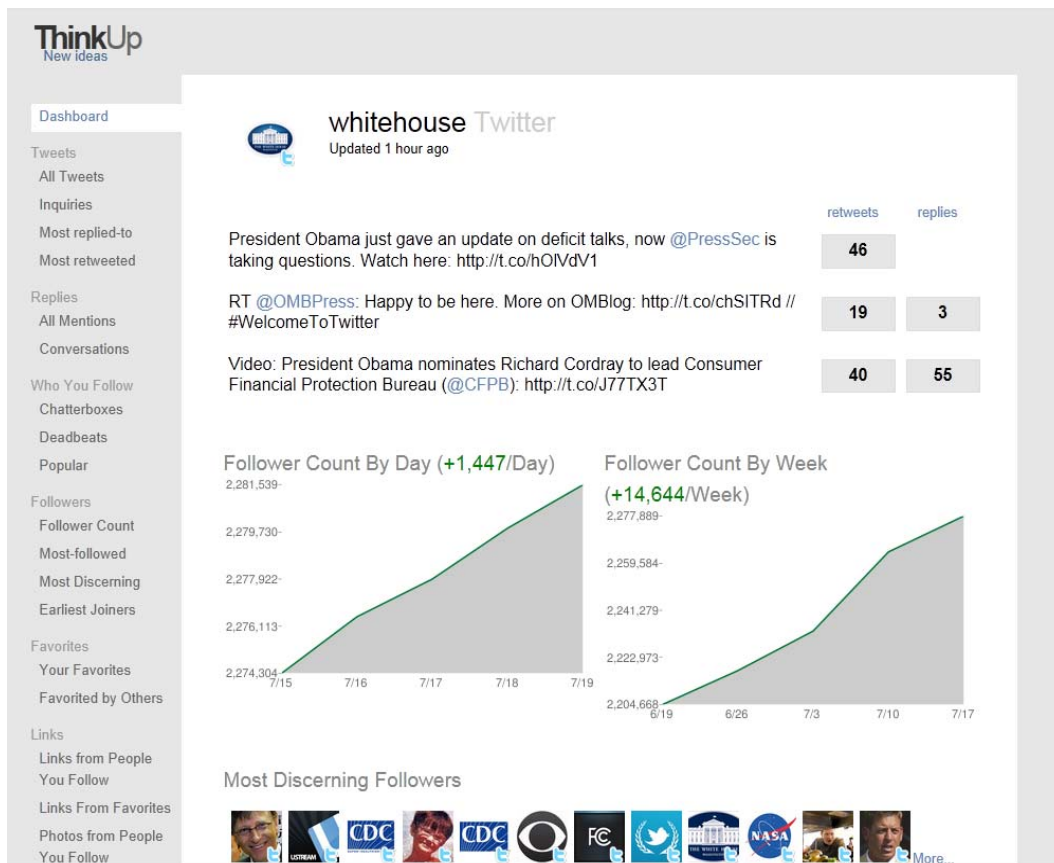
ThinkUp
New ideas

Dashboard

Tweets
All Tweets
Inquiries
Most replied-to
Most retweeted

Replies
All Mentions
Conversations

Who You Follow
Chatterboxes
Deadbeats
Popular

Followers
Follower Count
Most-followed
Most Discerning
Earliest Joiners

Favorites
Your Favorites
Favorited by Others

Links
Links from People You Follow
Links From Favorites
Photos from People You Follow

whitehouse Twitter
Updated 1 hour ago

| | retweets | replies |
|---|---|---|
| President Obama just gave an update on deficit talks, now @PressSec is taking questions. Watch here: http://t.co/hOIVdV1 | 46 | |
| RT @OMBPress: Happy to be here. More on OMBlog: http://t.co/chSITRd // #WelcomeToTwitter | 19 | 3 |
| Video: President Obama nominates Richard Cordray to lead Consumer Financial Protection Bureau (@CFPB): http://t.co/J77TX3T | 40 | 55 |

Follower Count By Day (+1,447/Day)
2,281,539-
2,279,730-
2,277,922-
2,276,113-
2,274,304
7/15 7/16 7/17 7/18 7/19

Follower Count By Week (+14,644/Week)
2,277,889-
2,259,584-
2,241,279-
2,222,973-
2,204,668
6/19 6/26 7/3 7/10 7/17

Most Discerning Followers

USTREAM CDC CDC FC NASA THE WHITE HOUSE More...